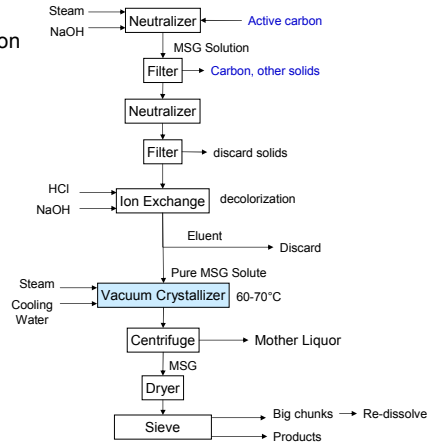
Steam
NaOH
Neutralizer
Active carbon
on
MSG Solution
Filter
Carbon, other solids
Neutralizer
Filter
discard solids
HCl
NaOH
Ion Exchange
decolorization
Eluent
Discard
Pure MSG Solute
Steam
Cooling Water
Vacuum Crystallizer
60-70°C
Centrifuge
Mother Liquor
MSG
Dryer
Sieve
Big chunks → Re-dissolve
Products